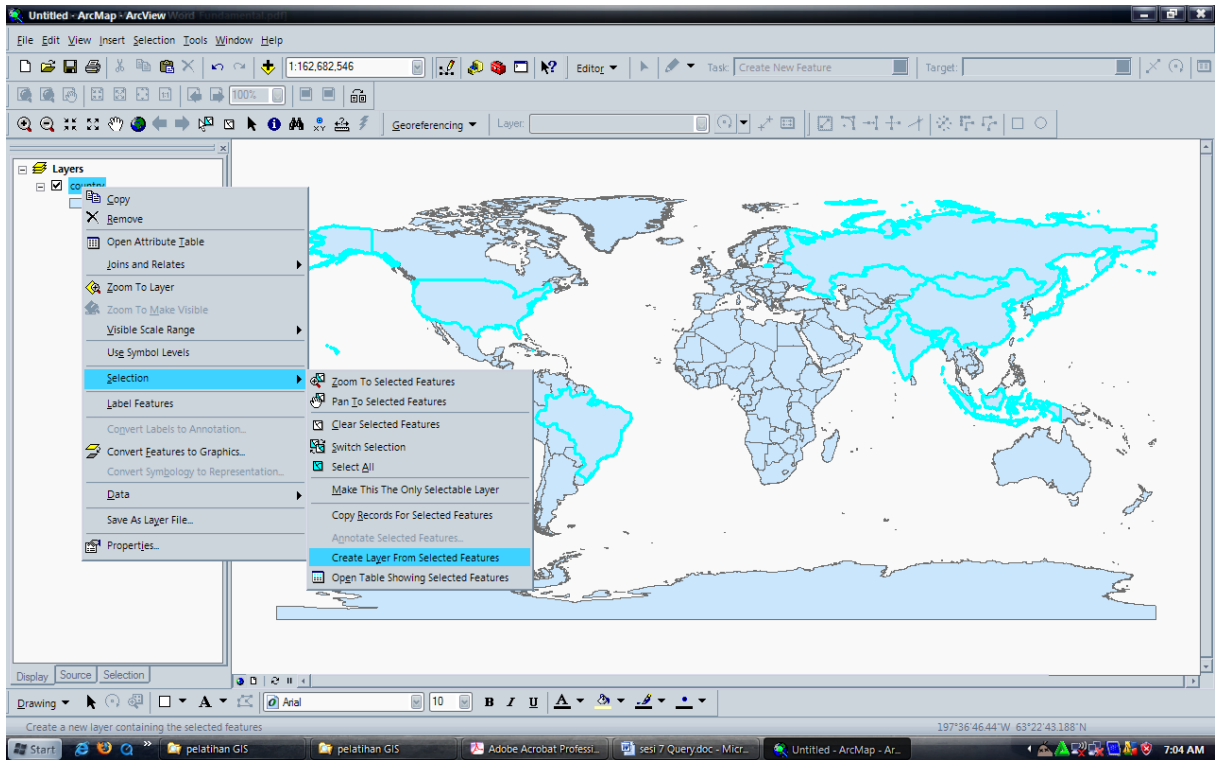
Untitled - ArcMap - ArcView

File Edit View Insert Selection Tools Window Help

1:162,682,546

Editor ▾ Task: Create New Feature Target:

100%

Georeferencing ▾ Layer:

Layers
country

Copy
Remove
Open Attribute Table
Joins and Relates
Zoom To Layer
Zoom To Make Visible
Visible Scale Range
Use Symbol Levels
Selection
Label Features
Convert Labels to Annotation...
Convert Features to Graphics...
Convert Symbology to Representation...
Data
Save As Layer File...
Properties...

Zoom To Selected Features
Pan To Selected Features
Clear Selected Features
Switch Selection
Select All
Make This The Only Selectable Layer
Copy Records For Selected Features
Annotate Selected Features...
Create Layer From Selected Features
Open Table Showing Selected Features

Display Source Selection

Drawing ▾ Arial 10 B I U A

Create a new layer containing the selected features

197°36'46.44"W 63°22'43.188"N

Start pelatihan GIS pelatihan GIS Adobe Acrobat Professi... sesi 7 Query.doc - Micr... Untitled - ArcMap - Ar... 7:04 AM